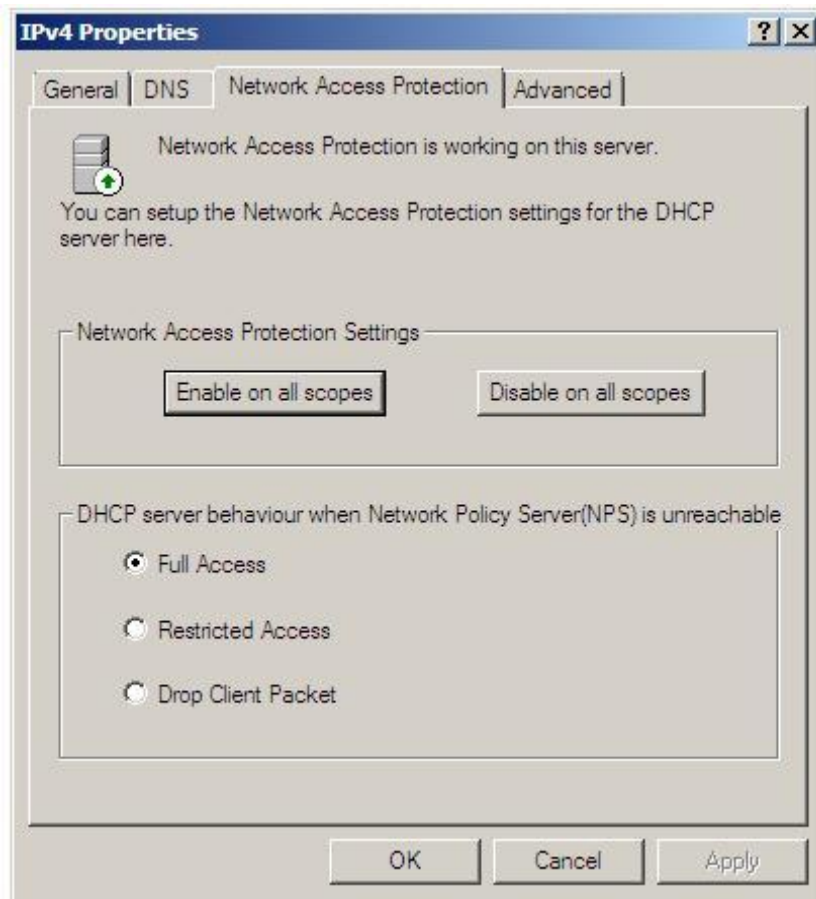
IPv4 Properties
?
X

General
DNS
Network Access Protection
Advanced

Network Access Protection is working on this server.

You can setup the Network Access Protection settings for the DHCP server here.

Network Access Protection Settings

Enable on all scopes
Disable on all scopes

DHCP server behaviour when Network Policy Server(NPS) is unreachable

Full Access
Restricted Access
Drop Client Packet

OK
Cancel
Apply